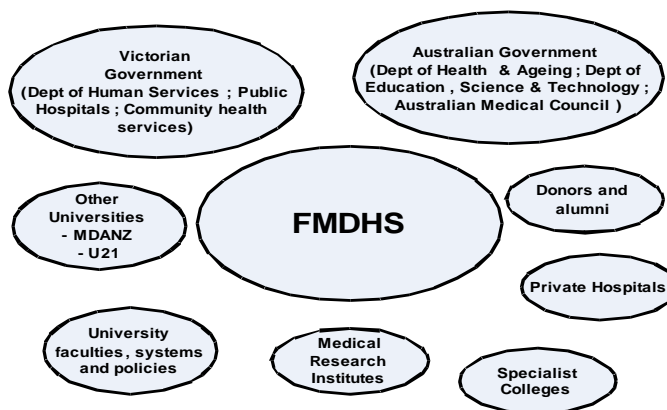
Victorian Government (Dept of Human Services ; Public Hospitals ; Community health services)

Australian Government (Dept of Health & Ageing ; Dept of Education , Science & Technology ; Australian Medical Council )

Other Universities - MDANZ - U21

FMDHS

Donors and alumni

Private Hospitals

University faculties, systems and policies

Medical Research Institutes

Specialist Colleges